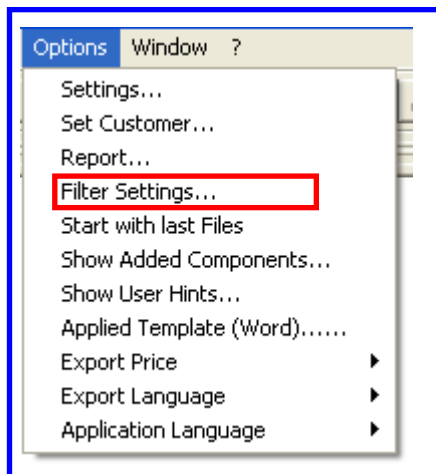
Options Window ?

Settings...
Set Customer...
Report...
Filter Settings...
Start with last Files
Show Added Components...
Show User Hints...
Applied Template (Word)......
Export Price
Export Language
Application Language